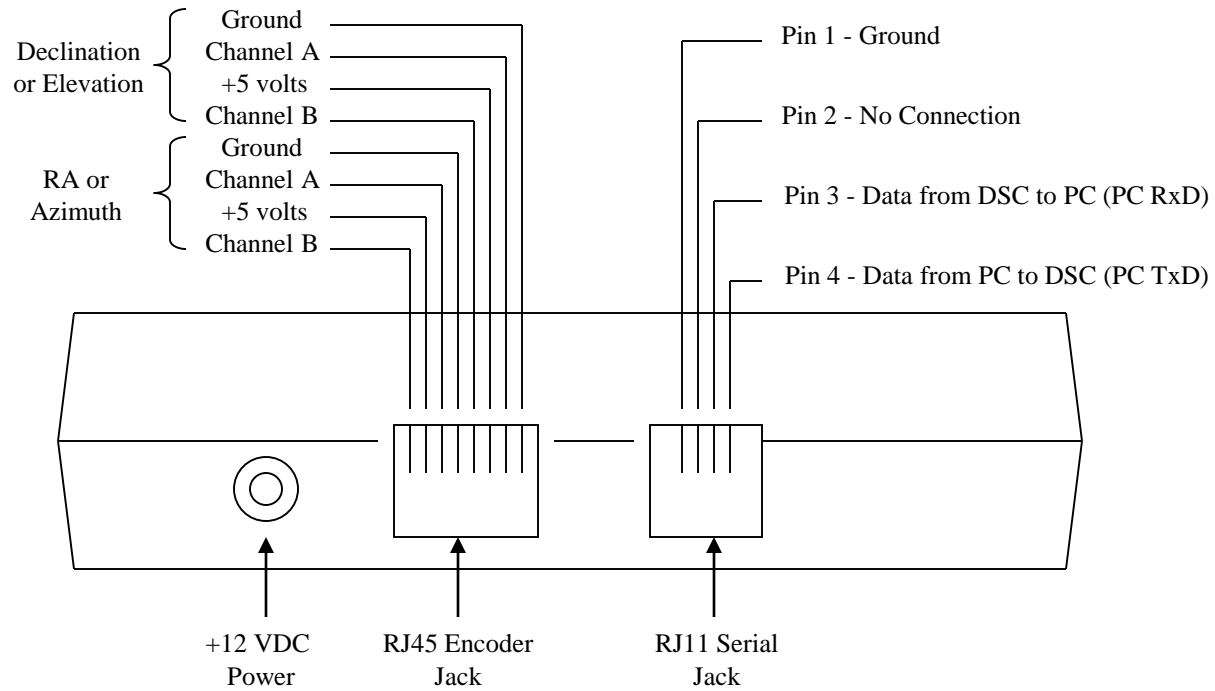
Declination or Elevation

Ground
Channel A
+5 volts
Channel B

RA or Azimuth

Ground
Channel A
+5 volts
Channel B

Pin 1 - Ground

Pin 2 - No Connection

Pin 3 - Data from DSC to PC (PC RxD)

Pin 4 - Data from PC to DSC (PC TxD)

+12 VDC Power

RJ45 Encoder Jack

RJ11 Serial Jack